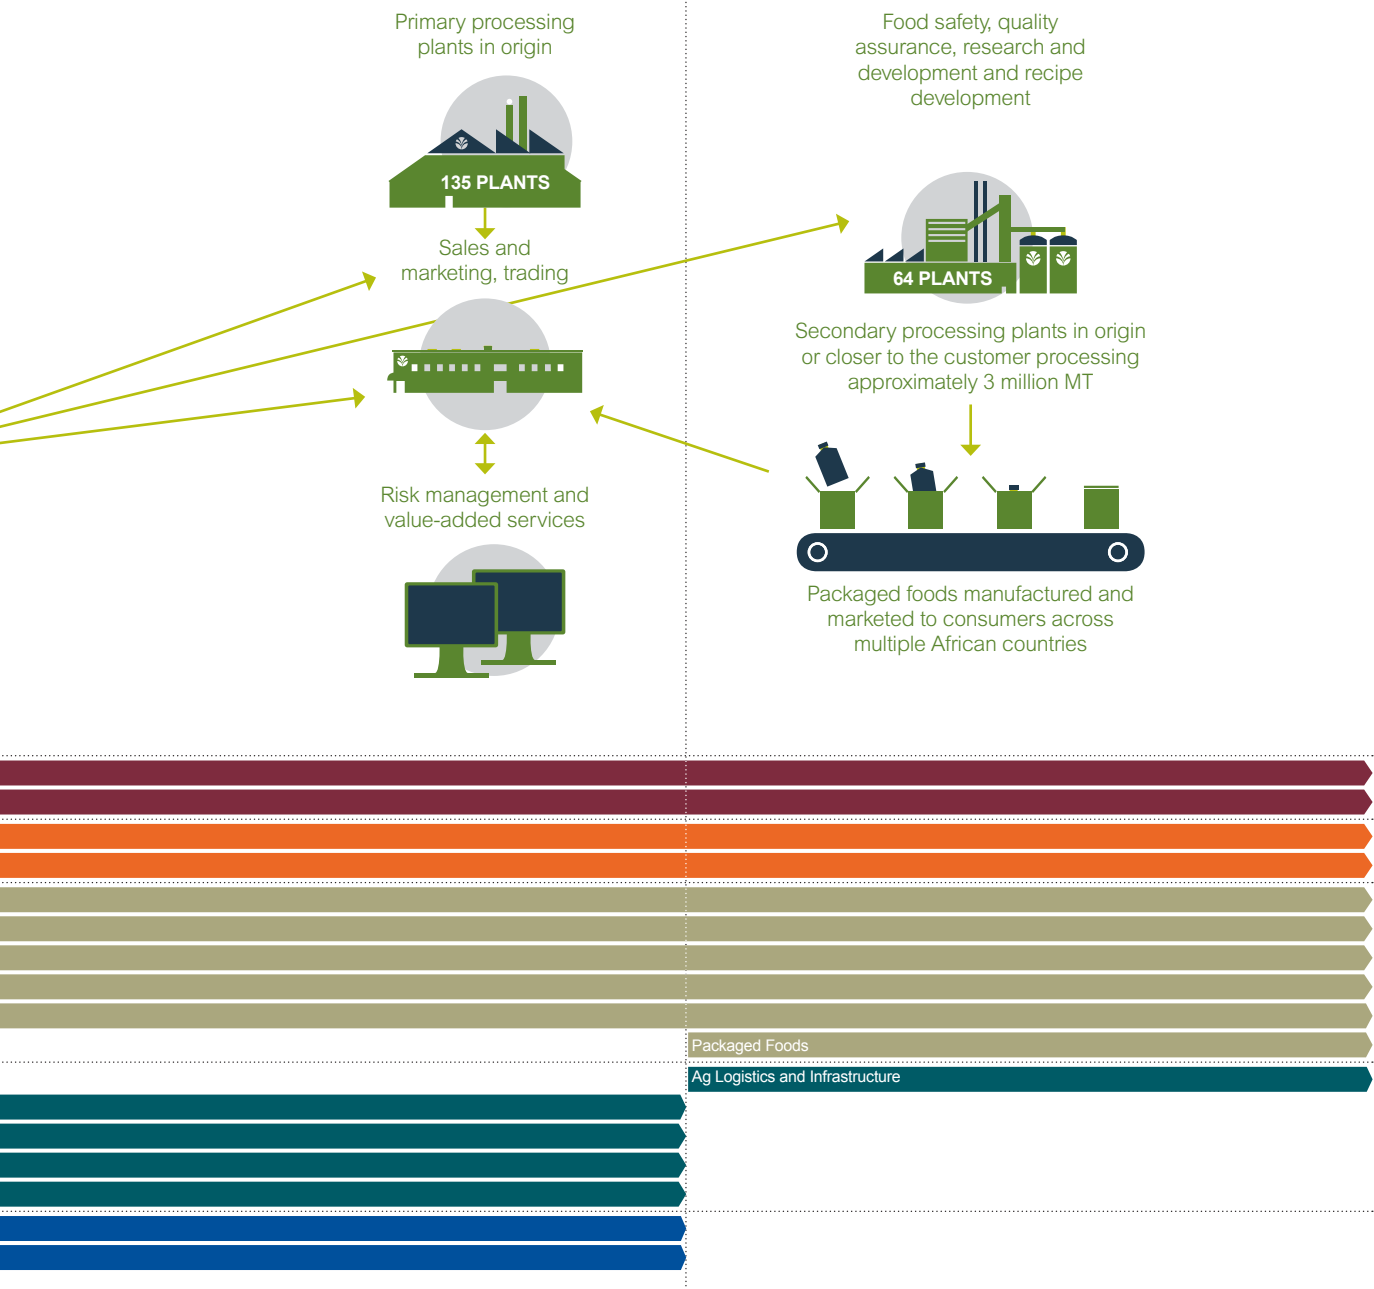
Primary processing plants in origin

135 PLANTS

Sales and marketing, trading

Risk management and value-added services

Food safety, quality assurance, research and development and recipe development

64 PLANTS

Secondary processing plants in origin or closer to the customer processing approximately 3 million MT

Packaged foods manufactured and marketed to consumers across multiple African countries

Packaged Foods

Ag Logistics and Infrastructure